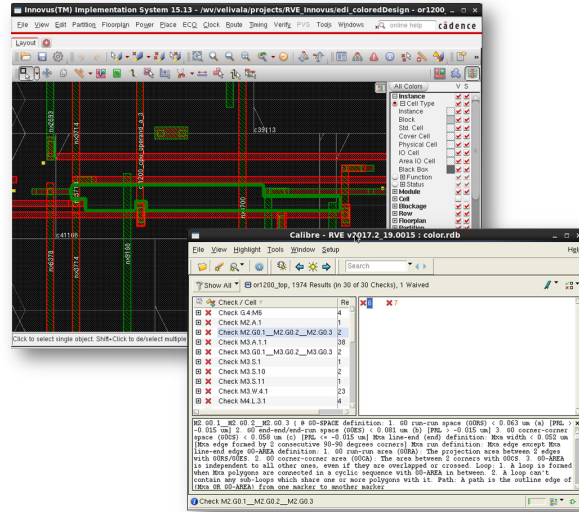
Innovus(TM) Implementation System 15.13 - /wv/velivala/projects/RVE_Innovus/edi_coloredDesign - or1200_

File View Edit Partition Floorplan Power Place ECO Clock Route Timing Verify PVS Tools Windows

online help

cādence

Layout

All Colors V S

Instance

Cell Type

Instance

Block

Std. Cell

Cover Cell

Physical Cell

IO Cell

Area IO Cell

Black Box

Function

Status

Module

Cell

Blockage

Row

Floorplan

Partition

c39113

c41106

Click to select single object. Shift+Click to de/select multiple

Calibre - RVE v2017.2_19.0015 : color.rdb

File View Highlight Tools Window Setup

Search

Show All

or1200_top, 1974 Results (in 30 of 30 Checks), 1 Waived

Check / Cell

Re

| Check / Cell | Re |
|---|---|
| Check G.4.M6 | 4 |
| Check M2.A.1 | 1 |
| Check M2.G0.1__M2.G0.2__M2.G0.3 | 2 |
| Check M3.A.1.1 | 38 |
| Check M3.G0.1__M3.G0.2__M3.G0.3 | 2 |
| Check M3.S.1 | 1 |
| Check M3.S.10 | 2 |
| Check M3.S.11 | 1 |
| Check M3.W.4.11 | 23 |
| Check M4.L.3.1 | 4 |

6

7

M2.G0.1__M2.G0.2__M2.G0.3 { @ G0-SPACE definition: 1. G0 run-run space (G0RS) < 0.063 um (a) [PRL > -0.015 um] 2. G0 end-end/end-run space (G0ES) < 0.081 um (b) [PRL > -0.015 um] 3. G0 corner-corner space (G0CS) < 0.058 um (c) [PRL <= -0.015 um] Mxa line-end (end) definition: Mxa width < 0.052 um [Mxa edge formed by 2 consecutive 90-90 degrees corners] Mxa run definition: Mxa edge except Mxa line-end edge G0-AREA definition: 1. G0 run-run area (G0RA): The projection area between 2 edges with G0RS/G0ES. 2. G0 corner-corner area (G0CA): The area between 2 corners with G0CS. 3. G0-AREA is independent to all other ones, even if they are overlapped or crossed. Loop: 1. A loop is formed when Mxa polygons are connected in a cyclic sequence with G0-AREA in between. 2. A loop can't contain any sub-loops which share one or more polygons with it. Path: A path is the outline edge of (Mxa OR G0-AREA) from one marker to another marker

Check M2.G0.1__M2.G0.2__M2.G0.3